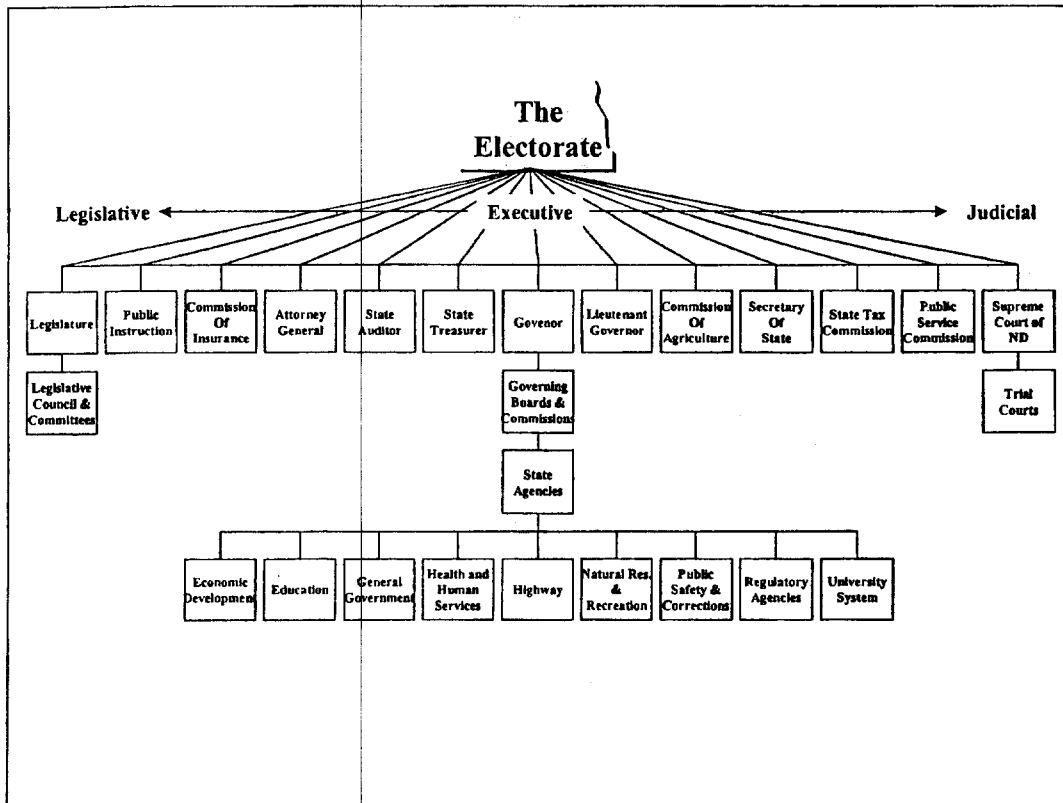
The Electorate

Legislative

Executive

Judicial

Legislature

Public Instruction

Commission Of Insurance

Attorney General

State Auditor

State Treasurer

Govenor

Lieutenant Governor

Commission Of Agriculture

Secretary Of State

State Tax Commission

Public Service Commission

Supreme Court of ND

Legislative Council & Committees

Governing Boards & Commissions

Trial Courts

State Agencies

Economic Development

Education

General Government

Health and Human Services

Highway

Natural Res. & Recreation

Public Safety & Corrections

Regulatory Agencies

University System